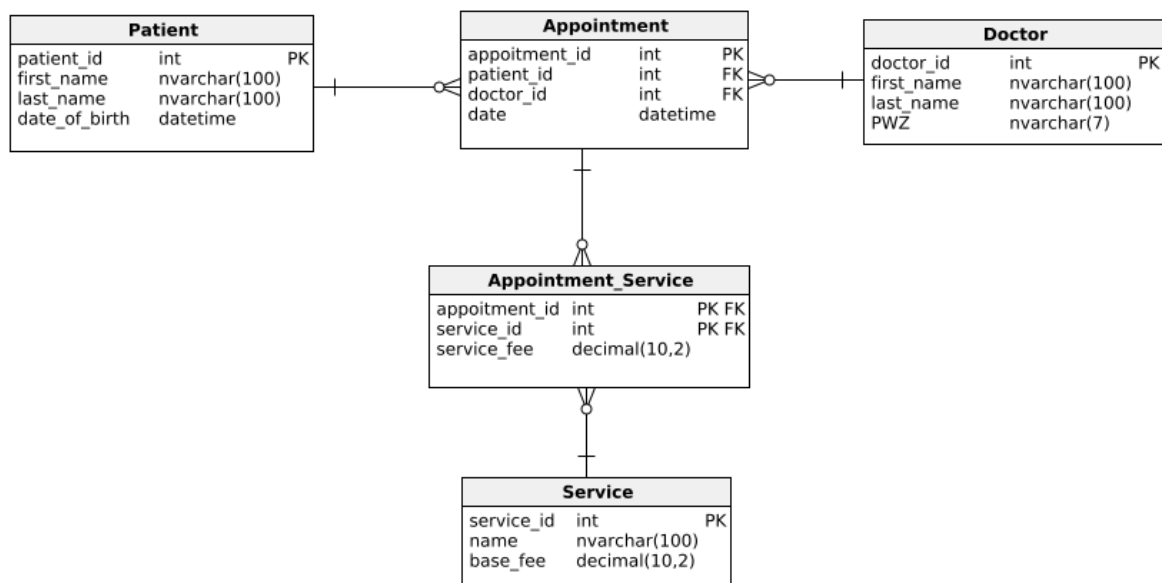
Patient

| patient_id | int | PK |
|---|---|---|
| first_name | nvarchar(100) | |
| last_name | nvarchar(100) | |
| date_of_birth | datetime | |

Appointment

| appoitment_id | int | PK |
|---|---|---|
| patient_id | int | FK |
| doctor_id | int | FK |
| date | datetime | |

Doctor

| doctor_id | int | PK |
|---|---|---|
| first_name | nvarchar(100) | |
| last_name | nvarchar(100) | |
| PWZ | nvarchar(7) | |

Appointment_Service

| appoitment_id | int | PK FK |
|---|---|---|
| service_id | int | PK FK |
| service_fee | decimal(10,2) | |

Service

| service_id | int | PK |
|---|---|---|
| name | nvarchar(100) | |
| base_fee | decimal(10,2) | |